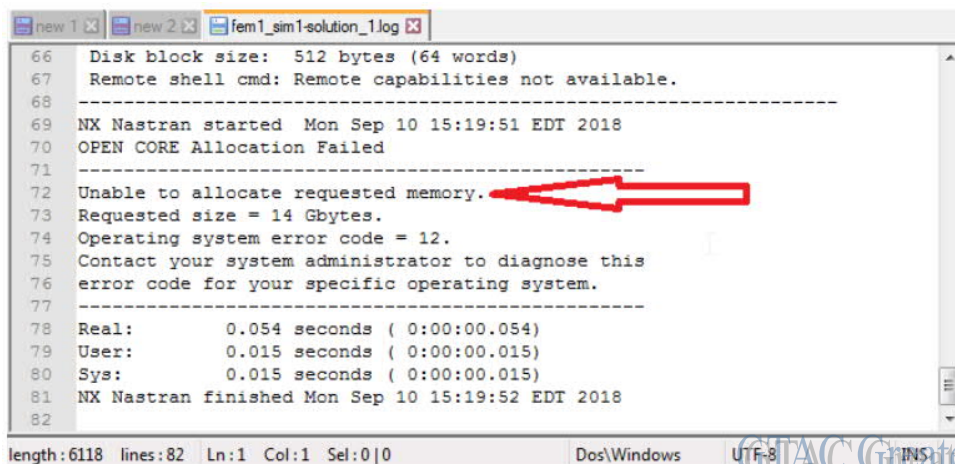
new 1 ☒ new 2 ☒ fem1_sim1-solution_1.log ☒

66 Disk block size: 512 bytes (64 words)
67 Remote shell cmd: Remote capabilities not available.
68 ------------------------------------------------------------------------
69 NX Nastran started Mon Sep 10 15:19:51 EDT 2018
70 OPEN CORE Allocation Failed
71 ------------------------------------------------------
72 Unable to allocate requested memory.
73 Requested size = 14 Gbytes.
74 Operating system error code = 12.
75 Contact your system administrator to diagnose this
76 error code for your specific operating system.
77 ------------------------------------------------------
78 Real: 0.054 seconds ( 0:00:00.054)
79 User: 0.015 seconds ( 0:00:00.015)
80 Sys: 0.015 seconds ( 0:00:00.015)
81 NX Nastran finished Mon Sep 10 15:19:52 EDT 2018
82

length : 6118 lines : 82 Ln : 1 Col : 1 Sel : 0 | 0 Dos\Windows UTF-8 INS

GTAC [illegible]